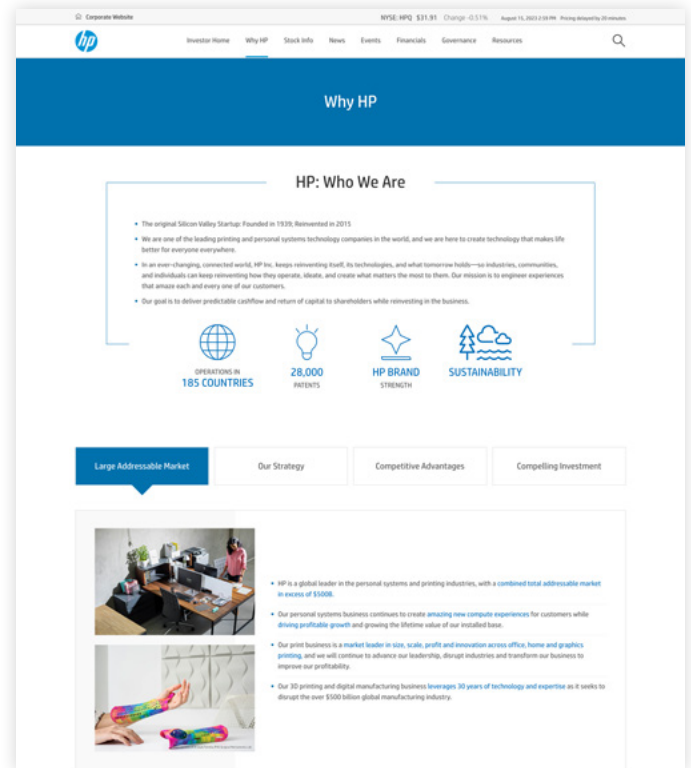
Corporate Website

NYSE: HPQ $31.91 Change -0.51% August 15, 2023 2:59 PM Pricing delayed by 20 minutes

hp

Investor Home Why HP Stock Info News Events Financials Governance Resources

Why HP

HP: Who We Are

- The original Silicon Valley Startup: Founded in 1939; Reinvented in 2015
- We are one of the leading printing and personal systems technology companies in the world, and we are here to create technology that makes life better for everyone everywhere.
- In an ever-changing, connected world, HP Inc. keeps reinventing itself, its technologies, and what tomorrow holds—so industries, communities, and individuals can keep reinventing how they operate, ideate, and create what matters the most to them. Our mission is to engineer experiences that amaze each and every one of our customers.
- Our goal is to deliver predictable cashflow and return of capital to shareholders while reinvesting in the business.

OPERATIONS IN 185 COUNTRIES

28,000 PATENTS

HP BRAND STRENGTH

SUSTAINABILITY

Large Addressable Market | Our Strategy | Competitive Advantages | Compelling Investment

- HP is a global leader in the personal systems and printing industries, with a combined total addressable market in excess of $500B.
- Our personal systems business continues to create amazing new compute experiences for customers while driving profitable growth and growing the lifetime value of our installed base.
- Our print business is a market leader in size, scale, profit and innovation across office, home and graphics printing, and we will continue to advance our leadership, disrupt industries and transform our business to improve our profitability.
- Our 3D printing and digital manufacturing business leverages 30 years of technology and expertise as it seeks to disrupt the over $500 billion global manufacturing industry.